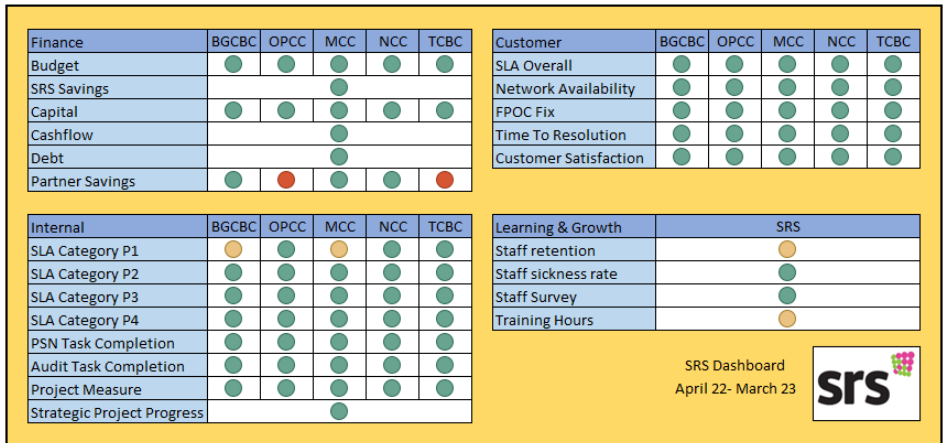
| Finance | BGCBC | OPCC | MCC | NCC | TCBC |
|---|---|---|---|---|---|
| Budget | | | | | |
| SRS Savings | | | | | |
| Capital | | | | | |
| Cashflow | | | | | |
| Debt | | | | | |
| Partner Savings | | | | | |

| Customer | BGCBC | OPCC | MCC | NCC | TCBC |
|---|---|---|---|---|---|
| SLA Overall | | | | | |
| Network Availability | | | | | |
| FPOC Fix | | | | | |
| Time To Resolution | | | | | |
| Customer Satisfaction | | | | | |

| Internal | BGCBC | OPCC | MCC | NCC | TCBC |
|---|---|---|---|---|---|
| SLA Category P1 | | | | | |
| SLA Category P2 | | | | | |
| SLA Category P3 | | | | | |
| SLA Category P4 | | | | | |
| PSN Task Completion | | | | | |
| Audit Task Completion | | | | | |
| Project Measure | | | | | |
| Strategic Project Progress | | | | | |

| Learning & Growth | SRS |
|---|---|
| Staff retention | |
| Staff sickness rate | |
| Staff Survey | |
| Training Hours | |

SRS Dashboard
April 22- March 23

srs